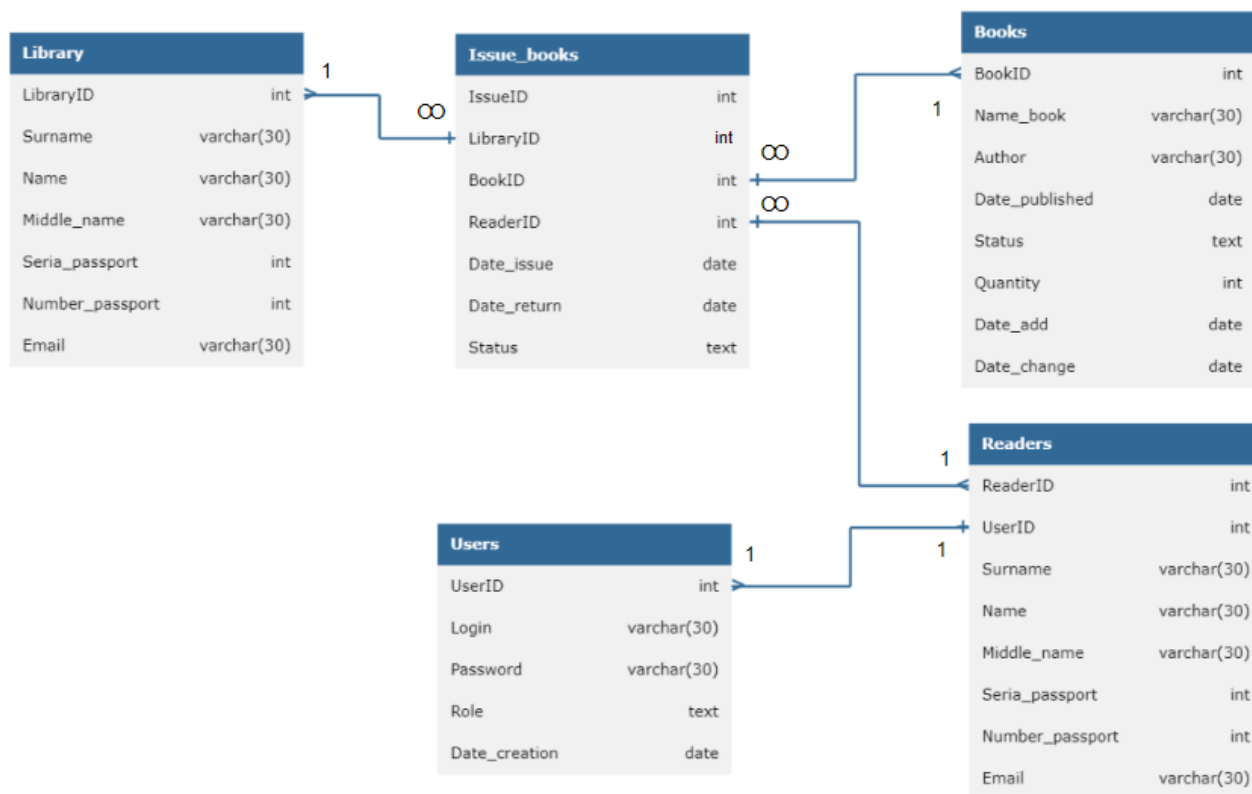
| Library | |
|---|---|
| LibraryID | int |
| Surname | varchar(30) |
| Name | varchar(30) |
| Middle_name | varchar(30) |
| Seria_passport | int |
| Number_passport | int |
| Email | varchar(30) |

1

$\infty$

| Issue_books | |
|---|---|
| IssueID | int |
| LibraryID | int |
| BookID | int |
| ReaderID | int |
| Date_issue | date |
| Date_return | date |
| Status | text |

$\infty$

$\infty$

1

| Books | |
|---|---|
| BookID | int |
| Name_book | varchar(30) |
| Author | varchar(30) |
| Date_published | date |
| Status | text |
| Quantity | int |
| Date_add | date |
| Date_change | date |

1

| Readers | |
|---|---|
| ReaderID | int |
| UserID | int |
| Surname | varchar(30) |
| Name | varchar(30) |
| Middle_name | varchar(30) |
| Seria_passport | int |
| Number_passport | int |
| Email | varchar(30) |

1

1

| Users | |
|---|---|
| UserID | int |
| Login | varchar(30) |
| Password | varchar(30) |
| Role | text |
| Date_creation | date |